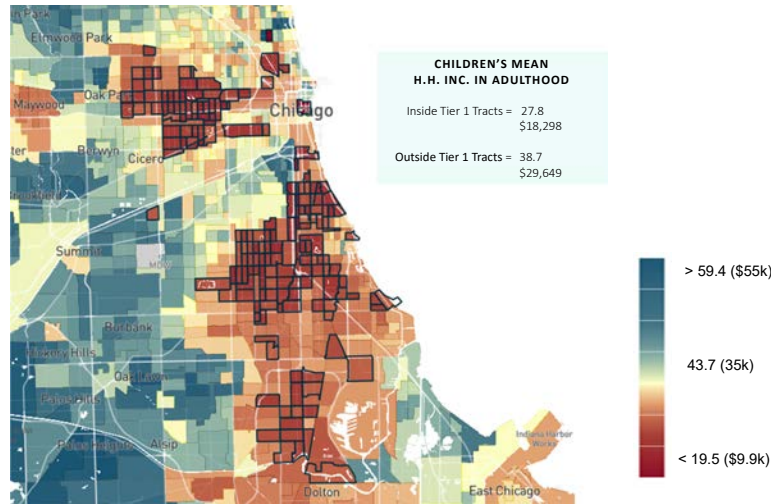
Park
Elmwood Park
Oak Park
Maywood
Chicago
Berwyn
Cicero
Summit
MDW
Burbank
Hickory Hills
Oak Lawn
Palos Hills
Alsip
Palos Heights
Dolton
East Chicago
Indiana Harbor Works

CHILDREN'S MEAN
H.H. INC. IN ADULTHOOD

Inside Tier 1 Tracts = 27.8
$18,298

Outside Tier 1 Tracts = 38.7
$29,649

> 59.4 ($55k)
43.7 (35k)
< 19.5 ($9.9k)